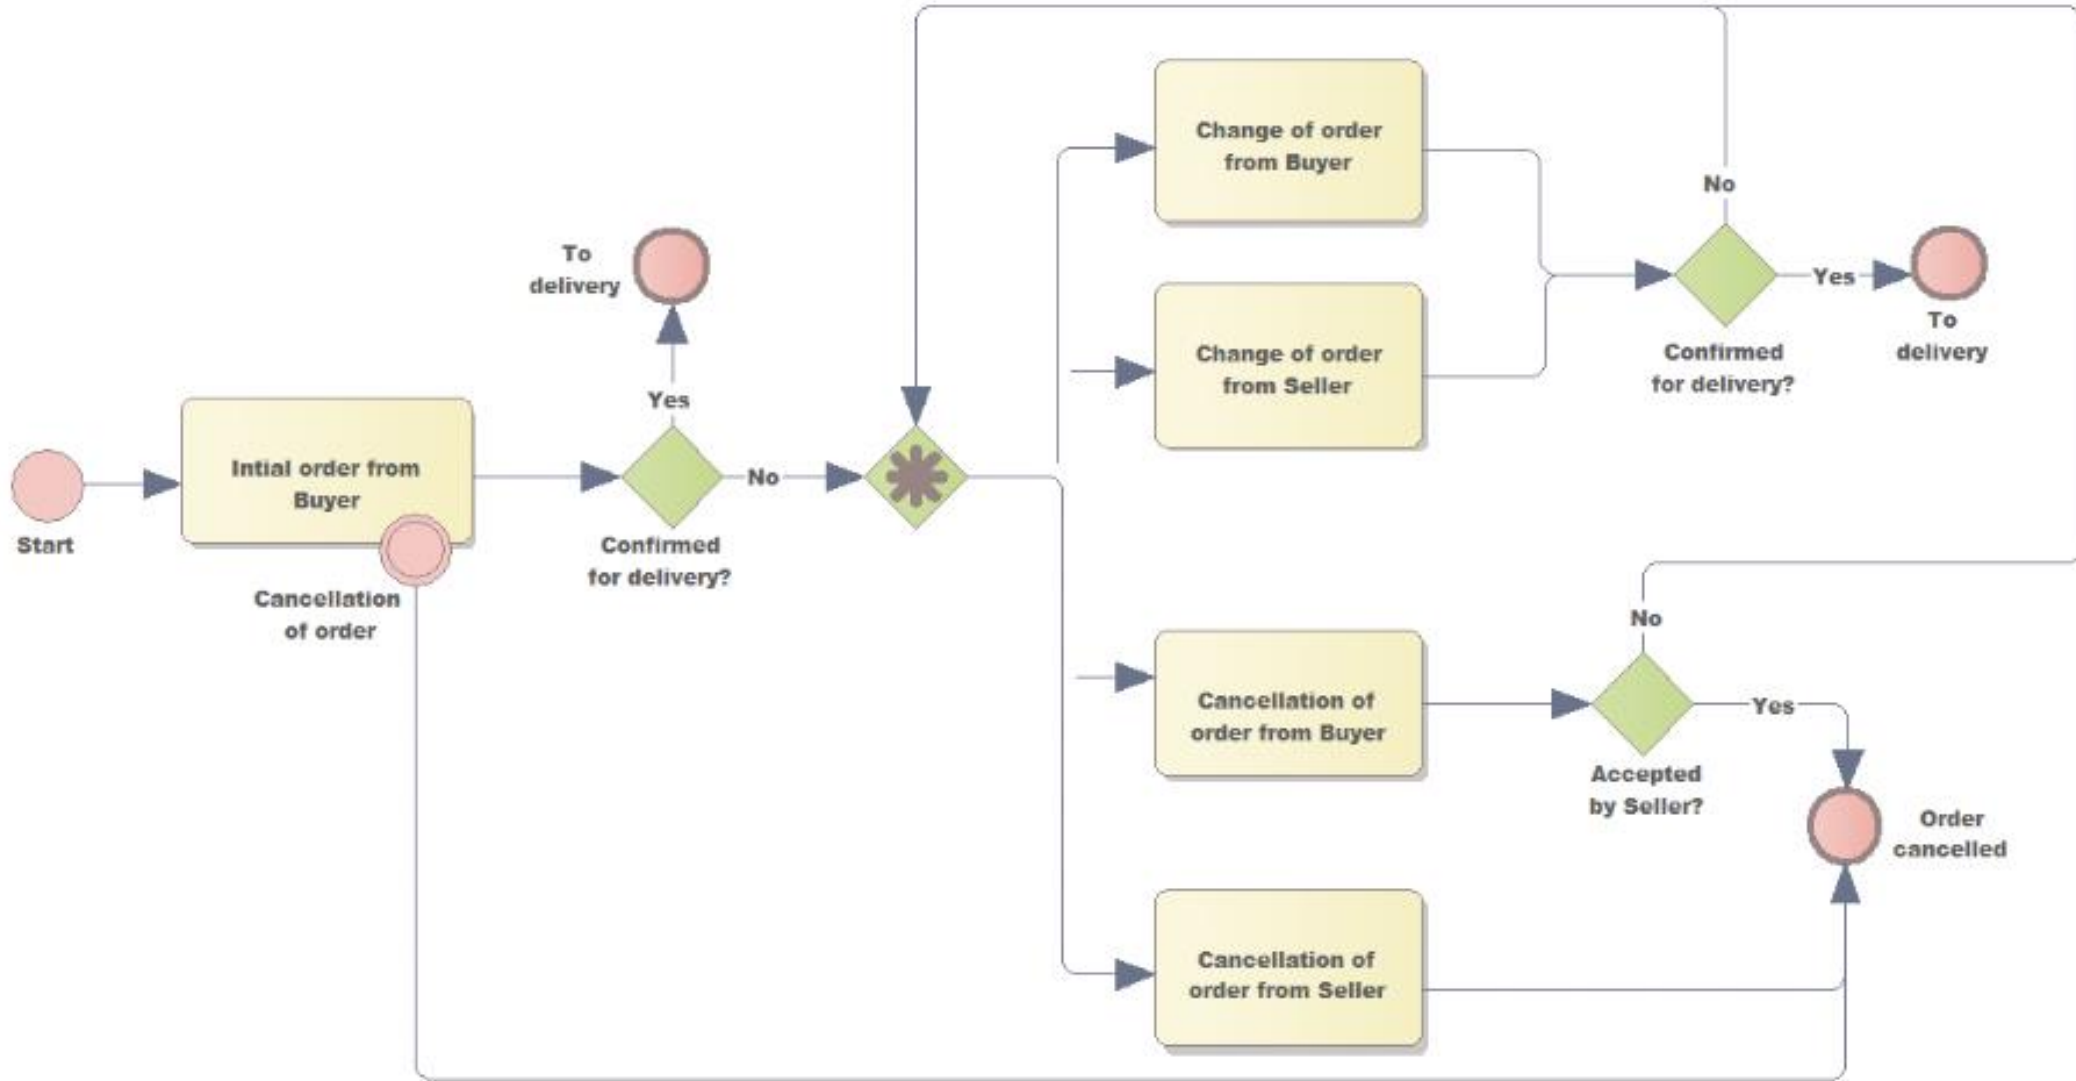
Start

Intial order from Buyer

Cancellation of order

Yes

To delivery

Confirmed for delivery?

No

Change of order from Buyer

Change of order from Seller

No

Yes

Confirmed for delivery?

To delivery

Cancellation of order from Buyer

No

Yes

Accepted by Seller?

Order cancelled

Cancellation of order from Seller